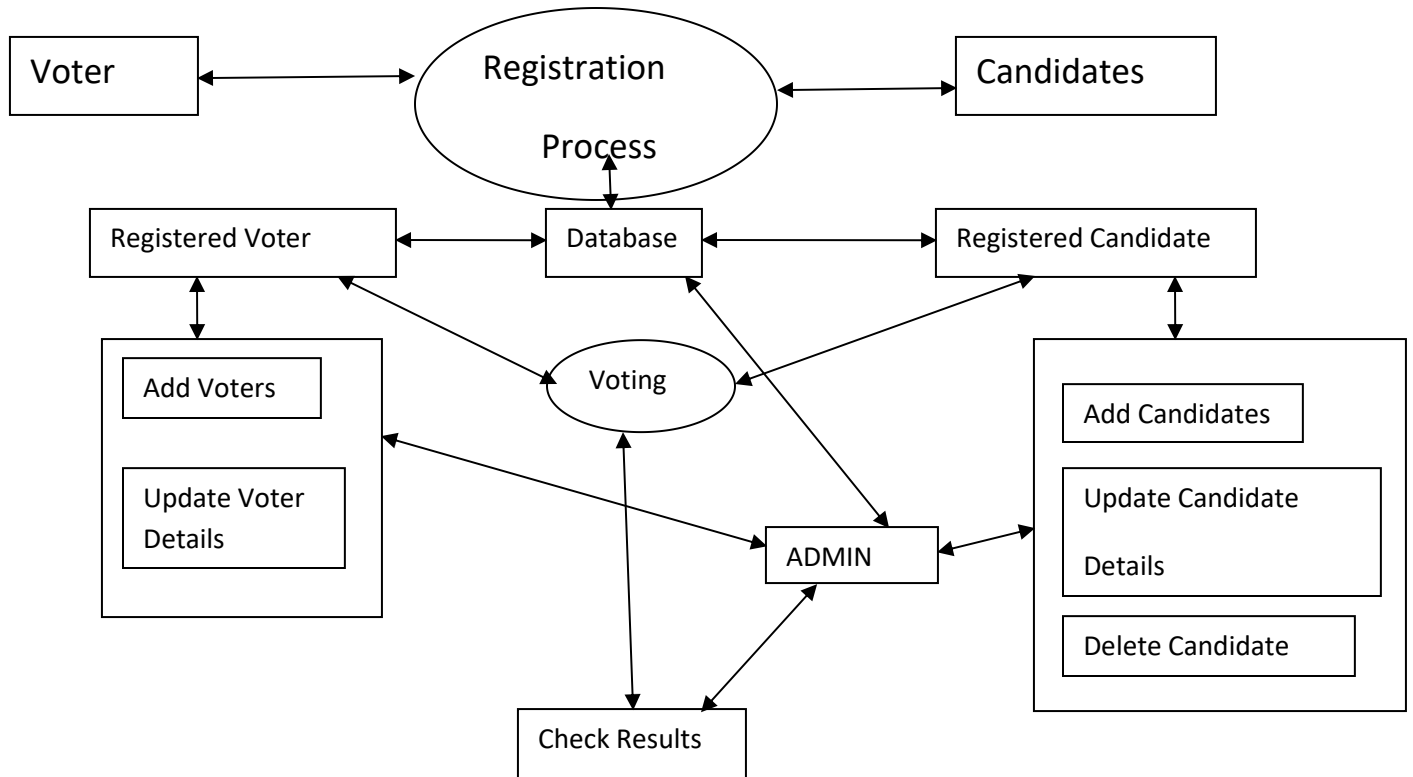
Voter

Registration Process

Candidates

Registered Voter

Database

Registered Candidate

Add Voters

Update Voter Details

Voting

Add Candidates

Update Candidate Details

ADMIN

Delete Candidate

Check Results